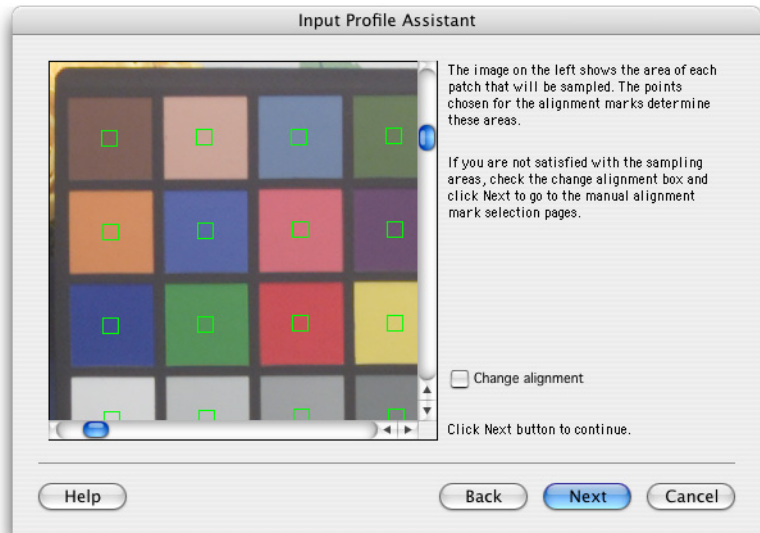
Input Profile Assistant

The image on the left shows the area of each patch that will be sampled. The points chosen for the alignment marks determine these areas.

If you are not satisfied with the sampling areas, check the change alignment box and click Next to go to the manual alignment mark selection pages.

Change alignment

Click Next button to continue.

Help

Back

Next

Cancel